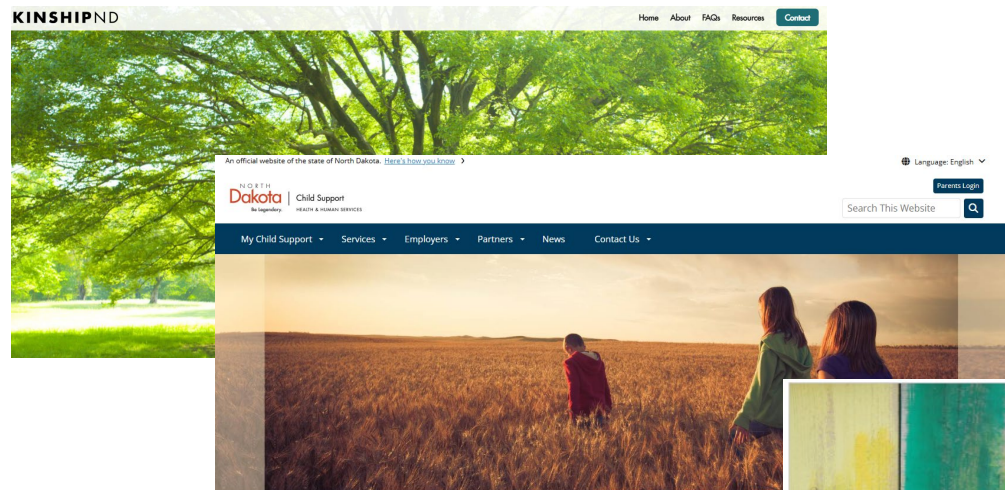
KINSHIPND

Home About FAQs Resources Contact

An official website of the state of North Dakota. Here's how you know ›

Language: English

NORTH Dakota Be Legendary. | Child Support HEALTH & HUMAN SERVICES

Parents Login

Search This Website

My Child Support ▾ Services ▾ Employers ▾ Partners ▾ News Contact Us ▾